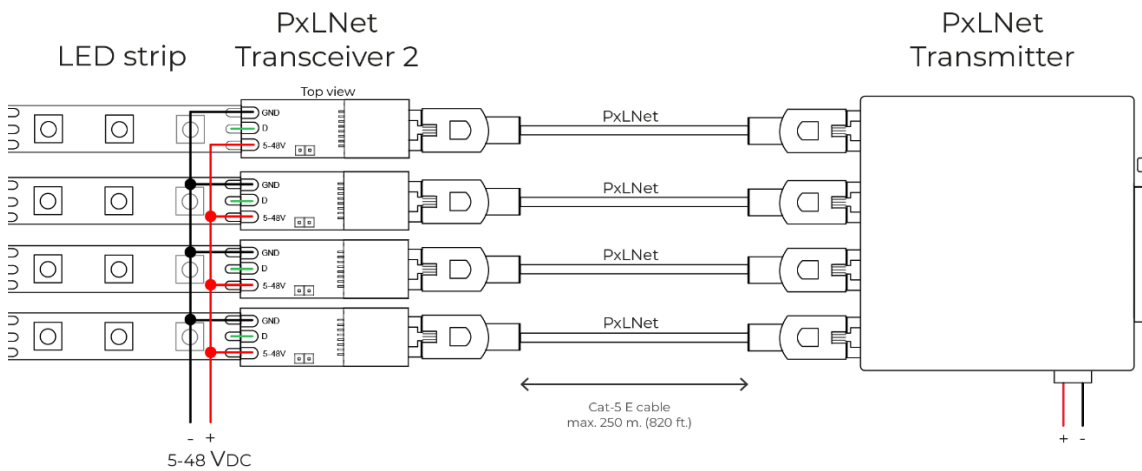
LED strip

PxLNet Transceiver 2

PxLNet Transmitter

Top view

GND
D
5-48V

PxLNet

GND
D
5-48V

PxLNet

GND
D
5-48V

PxLNet

GND
D
5-48V

PxLNet

Cat-5 E cable
max. 250 m. (820 ft.)

- +
5-48 VDC

+ -